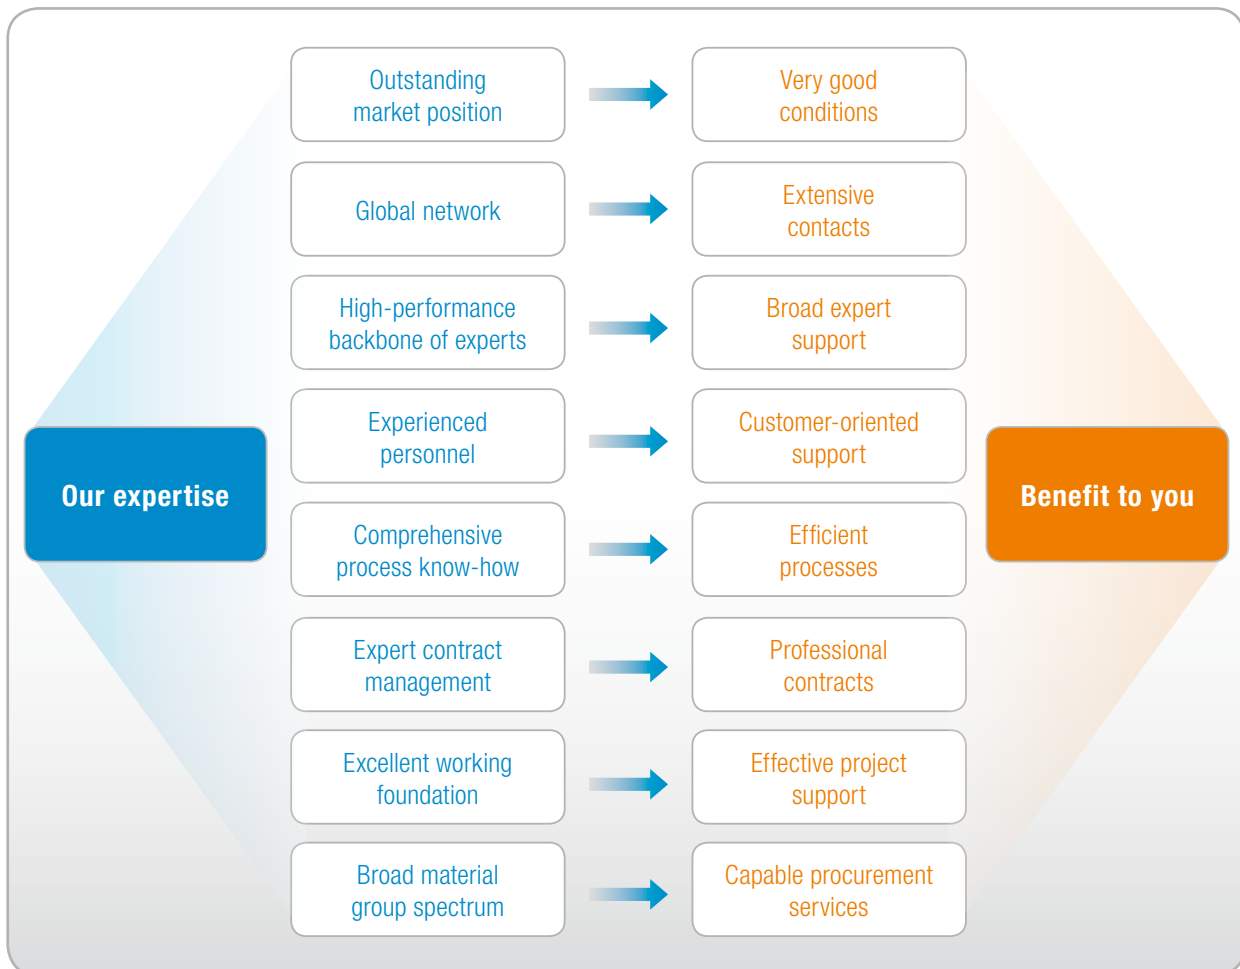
Our expertise

Outstanding market position

Very good conditions

Global network

Extensive contacts

High-performance backbone of experts

Broad expert support

Experienced personnel

Customer-oriented support

Comprehensive process know-how

Efficient processes

Expert contract management

Professional contracts

Excellent working foundation

Effective project support

Broad material group spectrum

Capable procurement services

Benefit to you